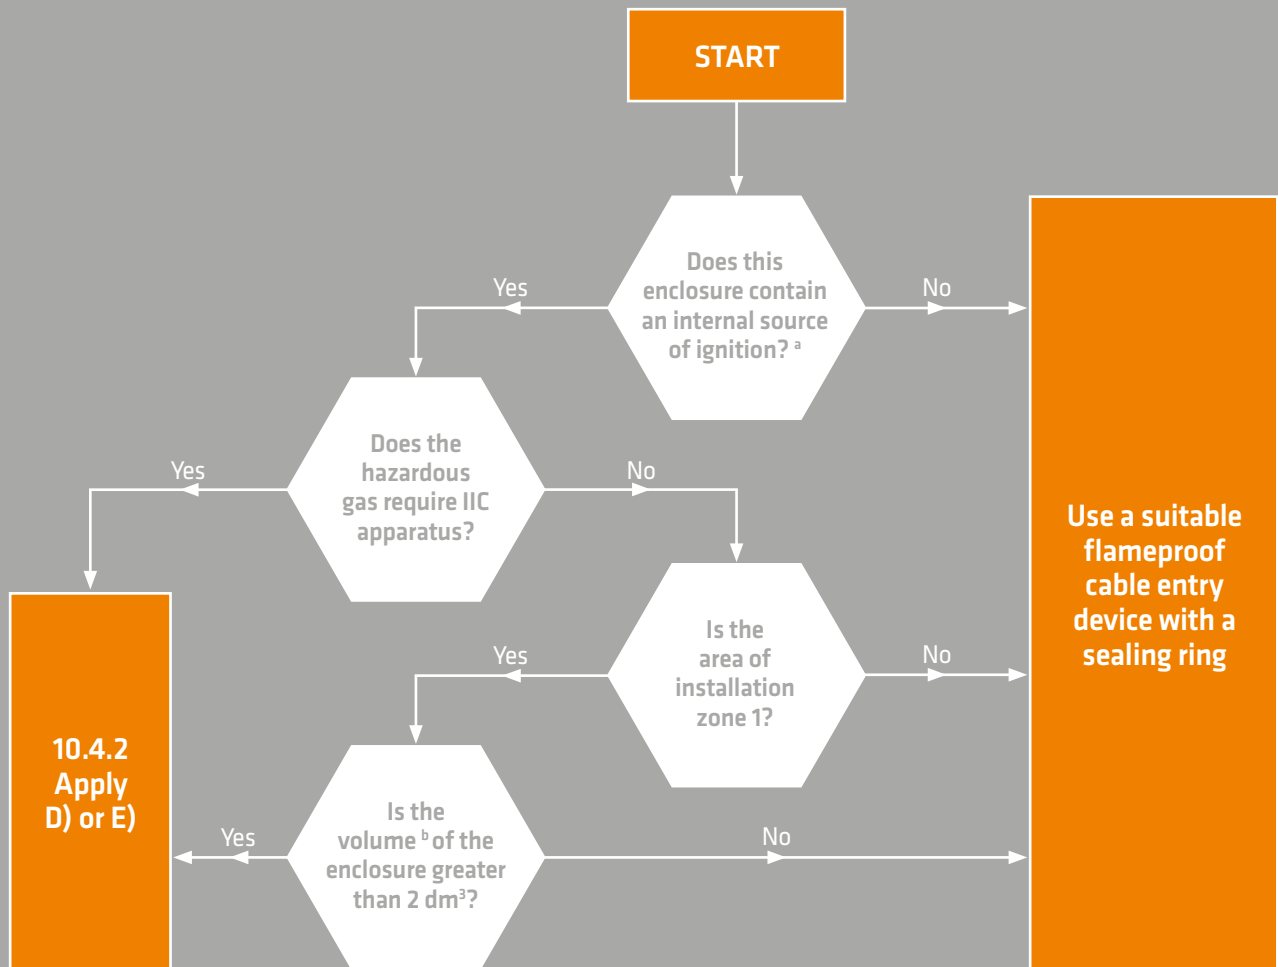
START

Does this enclosure contain an internal source of ignition? $^{a}$

Yes

No

Does the hazardous gas require IIC apparatus?

Yes

No

Is the area of installation zone 1?

Yes

No

Is the volume $^{b}$ of the enclosure greater than 2 $dm^3$?

Yes

No

10.4.2 Apply D) or E)

Use a suitable flameproof cable entry device with a sealing ring